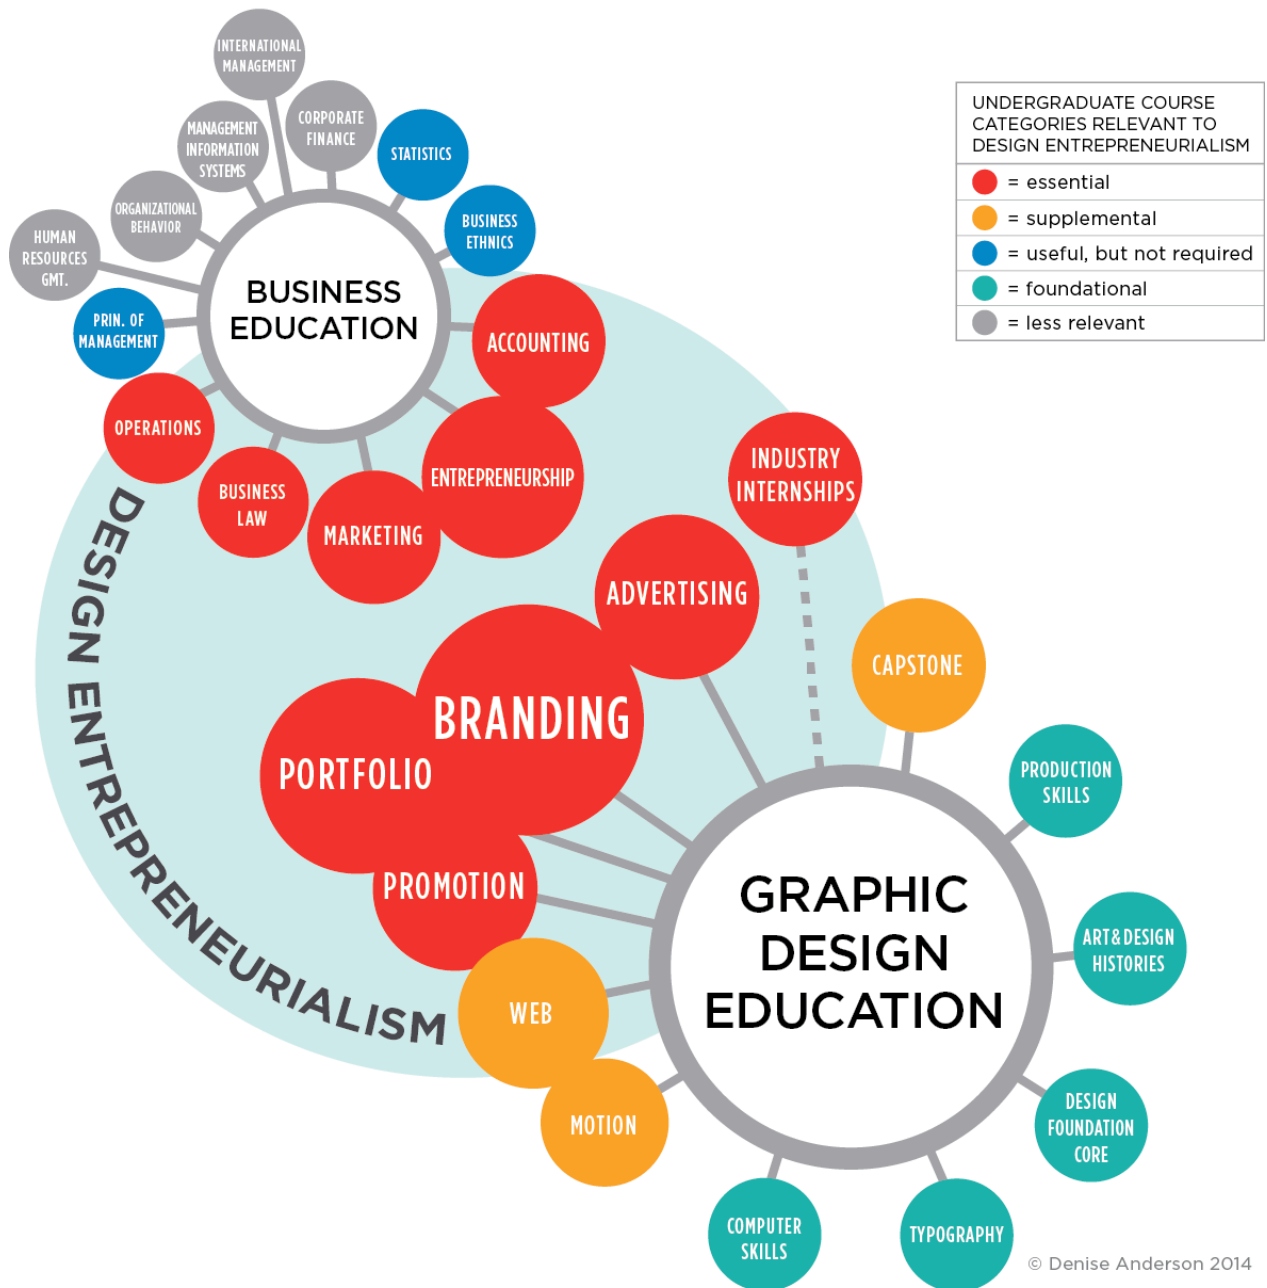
UNDERGRADUATE COURSE CATEGORIES RELEVANT TO DESIGN ENTREPRENEURIALISM

= essential
= supplemental
= useful, but not required
= foundational
= less relevant

INTERNATIONAL MANAGEMENT

CORPORATE FINANCE

MANAGEMENT INFORMATION SYSTEMS

STATISTICS

ORGANIZATIONAL BEHAVIOR

BUSINESS ETHNICS

HUMAN RESOURCES GMT.

PRIN. OF MANAGEMENT

BUSINESS EDUCATION

ACCOUNTING

OPERATIONS

BUSINESS LAW

MARKETING

ENTREPRENEURSHIP

INDUSTRY INTERNSHIPS

DESIGN ENTREPRENEURIALISM

ADVERTISING

BRANDING

PORTFOLIO

PROMOTION

CAPSTONE

PRODUCTION SKILLS

GRAPHIC DESIGN EDUCATION

ART & DESIGN HISTORIES

WEB

MOTION

DESIGN FOUNDATION CORE

COMPUTER SKILLS

TYPOGRAPHY

© Denise Anderson 2014